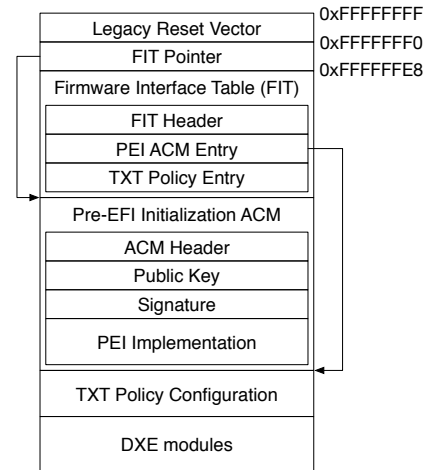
0xFFFFFFFF
Legacy Reset Vector
0xFFFFFFF0
FIT Pointer
0xFFFFFFE8
Firmware Interface Table (FIT)
FIT Header
PEI ACM Entry
TXT Policy Entry
Pre-EFI Initialization ACM
ACM Header
Public Key
Signature
PEI Implementation
TXT Policy Configuration
DXE modules